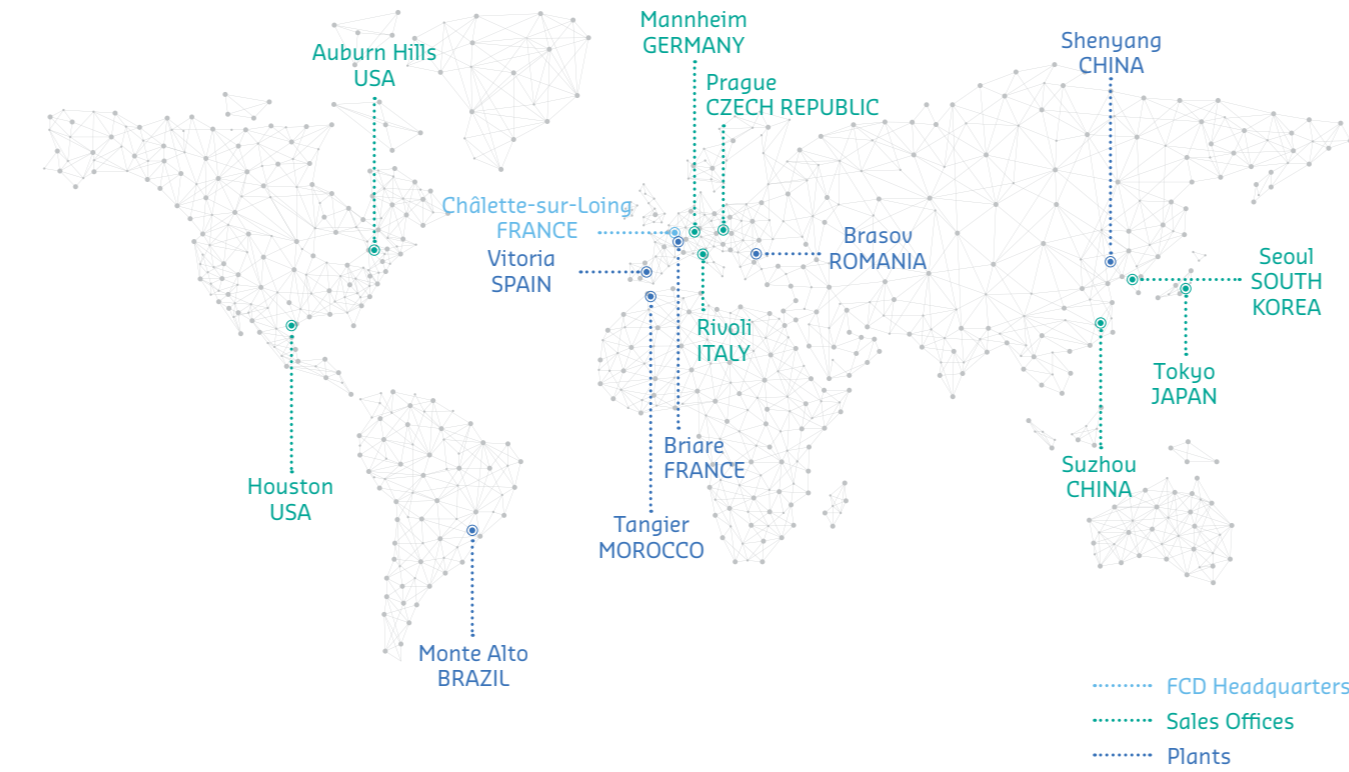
Auburn Hills
USA

Mannheim
GERMANY

Prague
CZECH REPUBLIC

Shenyang
CHINA

Châlette-sur-Loing
FRANCE

Vitoria
SPAIN

Brasov
ROMANIA

Seoul
SOUTH
KOREA

Rivoli
ITALY

Tokyo
JAPAN

Houston
USA

Briare
FRANCE

Suzhou
CHINA

Tangier
MOROCCO

Monte Alto
BRAZIL

FCD Headquarters
Sales Offices
Plants